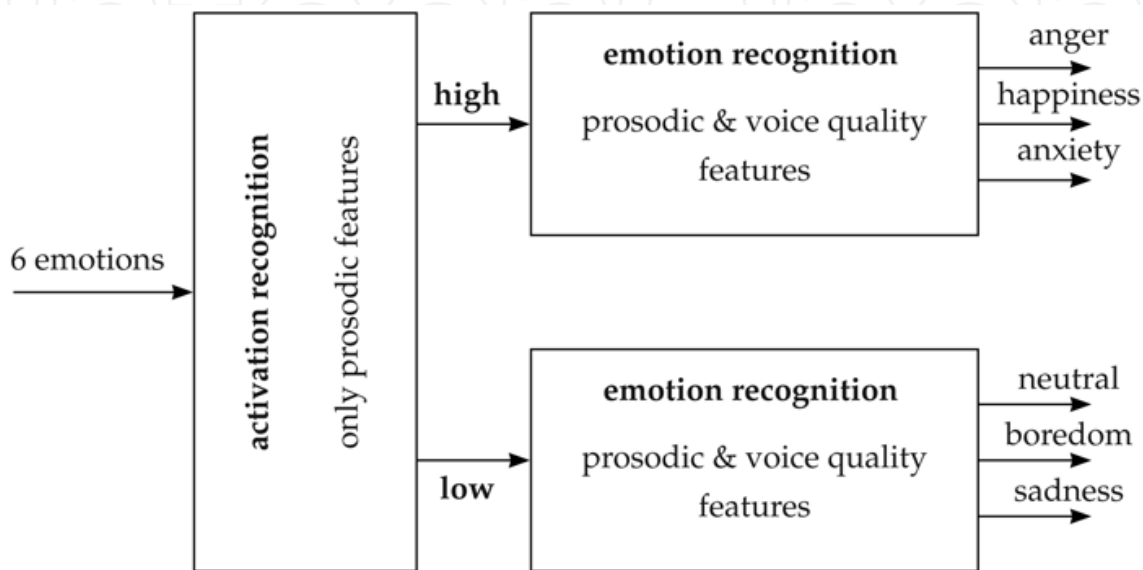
6 emotions

activation recognition

only prosodic features

high

low

emotion recognition

prosodic & voice quality features

anger

happiness

anxiety

emotion recognition

prosodic & voice quality features

neutral

boredom

sadness